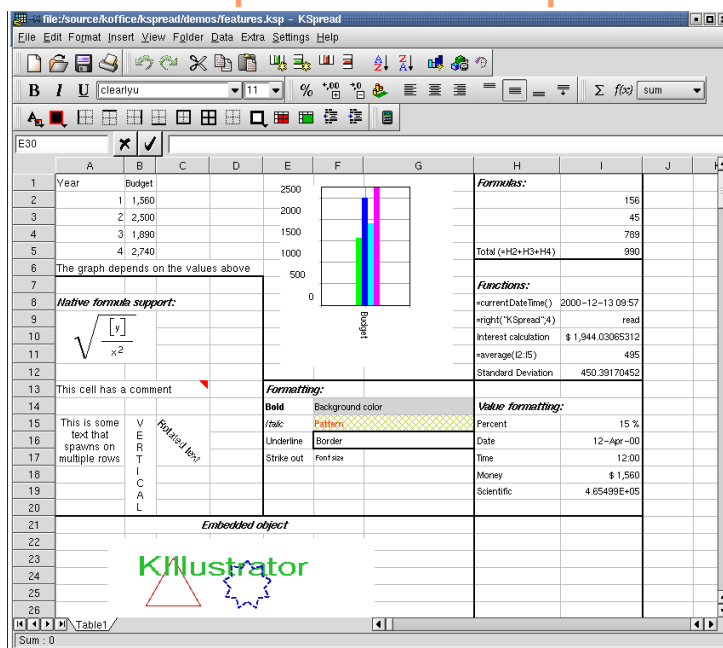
file:/source/koffice/kspread/demos/features.ksp - KSpread

File Edit Format Insert View Folder Data Extra Settings Help

clearlyu 11 % sum

E30

| | A | B | C | D | E | F | G | H | I | J |
|---|---|---|---|---|---|---|---|---|---|---|
| 1 | Year | Budget | | | | | | Formulas: | | |
| 2 | 1 | 1,560 | | | | | | | 156 | |
| 3 | 2 | 2,500 | | | | | | | 45 | |
| 4 | 3 | 1,890 | | | | | | | 789 | |
| 5 | 4 | 2,740 | | | | | | Total (=H2+H3+H4) | 990 | |
| 6 | The graph depends on the values above | | | | | | | | | |
| 7 | | | | | | | | Functions: | | |
| 8 | Native formula support: | | | | | | | =currentDateTime() | 2000-12-13 09:57 | |
| 9 | | | | | | | | =right("KSpread";4) | read | |
| 10 | | | | | | | | Interest calculation | $ 1,944.03065312 | |
| 11 | | | | | | | | =average(I2:I5) | 495 | |
| 12 | | | | | | | | Standard Deviation | 450.39170452 | |
| 13 | This cell has a comment | | | | Formatting: | | | | | |
| 14 | | | | | Bold | Background color | | Value formatting: | | |
| 15 | This is some text that spawns on multiple rows | VERTICAL | Rotated text | | Italic | Pattern | | Percent | 15 % | |
| 16 | | | | | Underline | Border | | Date | 12-Apr-00 | |
| 17 | | | | | Strike out | Font size | | Time | 12:00 | |
| 18 | | | | | | | | Money | $ 1,560 | |
| 19 | | | | | | | | Scientific | 4.65499E+05 | |
| 20 | | | | | | | | | | |
| 21 | Embedded object | | | | | | | | | |

2500
2000
1500
1000
500
0
Budget

$\sqrt{\frac{[y]}{x^2}}$

KIllustrator

22 23 24 25 26

Table1

Sum : 0